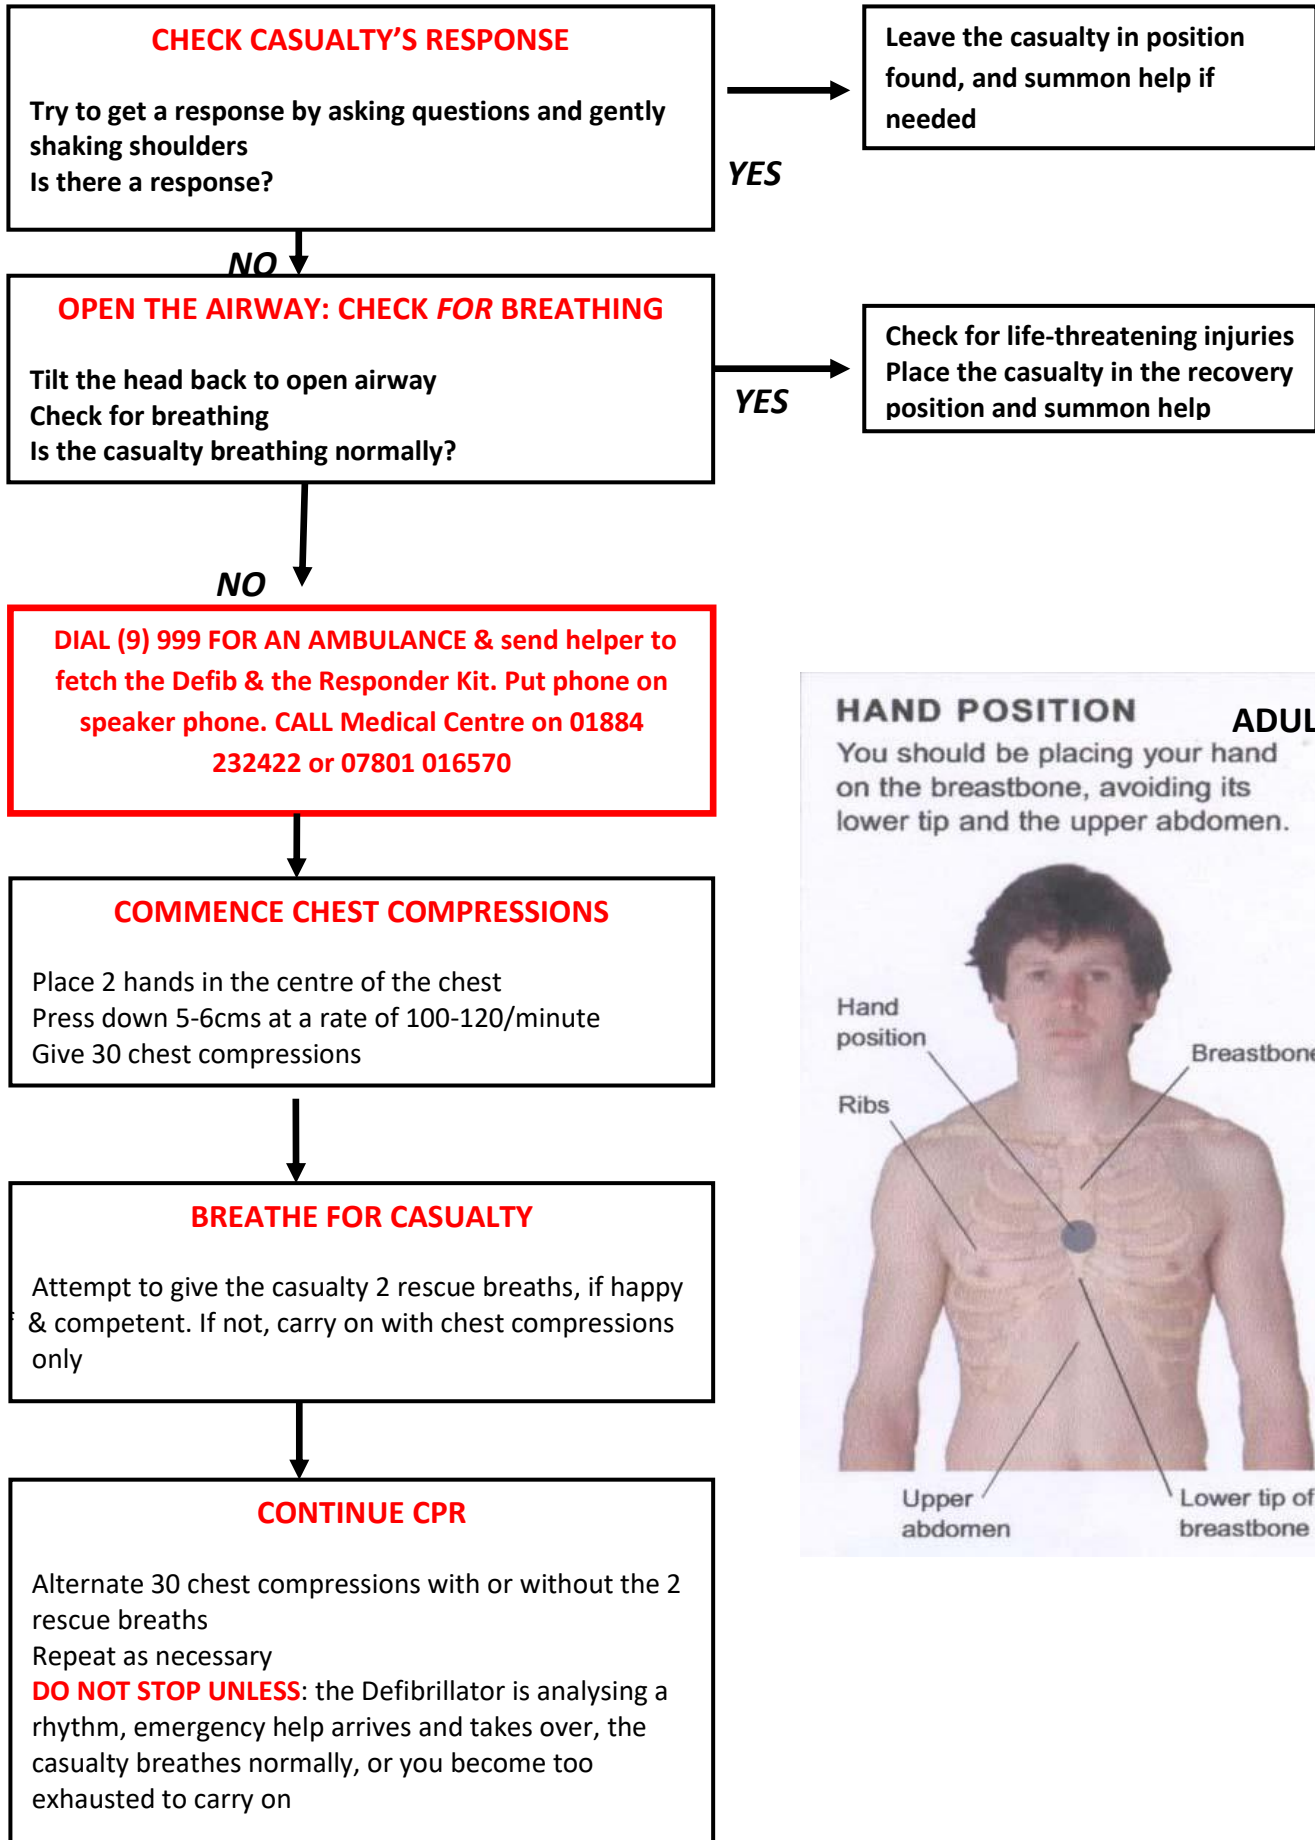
CHECK CASUALTY'S RESPONSE

Try to get a response by asking questions and gently shaking shoulders
Is there a response?

YES

Leave the casualty in position found, and summon help if needed

NO

OPEN THE AIRWAY: CHECK FOR BREATHING

Tilt the head back to open airway
Check for breathing
Is the casualty breathing normally?

YES

Check for life-threatening injuries
Place the casualty in the recovery position and summon help

NO

DIAL (9) 999 FOR AN AMBULANCE & send helper to fetch the Defib & the Responder Kit. Put phone on speaker phone. CALL Medical Centre on 01884 232422 or 07801 016570

COMMENCE CHEST COMPRESSIONS

Place 2 hands in the centre of the chest
Press down 5-6cms at a rate of 100-120/minute
Give 30 chest compressions

BREATHE FOR CASUALTY

Attempt to give the casualty 2 rescue breaths, if happy & competent. If not, carry on with chest compressions only

CONTINUE CPR

Alternate 30 chest compressions with or without the 2 rescue breaths
Repeat as necessary
DO NOT STOP UNLESS: the Defibrillator is analysing a rhythm, emergency help arrives and takes over, the casualty breathes normally, or you become too exhausted to carry on

HAND POSITION ADUL

You should be placing your hand on the breastbone, avoiding its lower tip and the upper abdomen.

Hand position

Breastbone

Ribs

Upper abdomen

Lower tip of breastbone